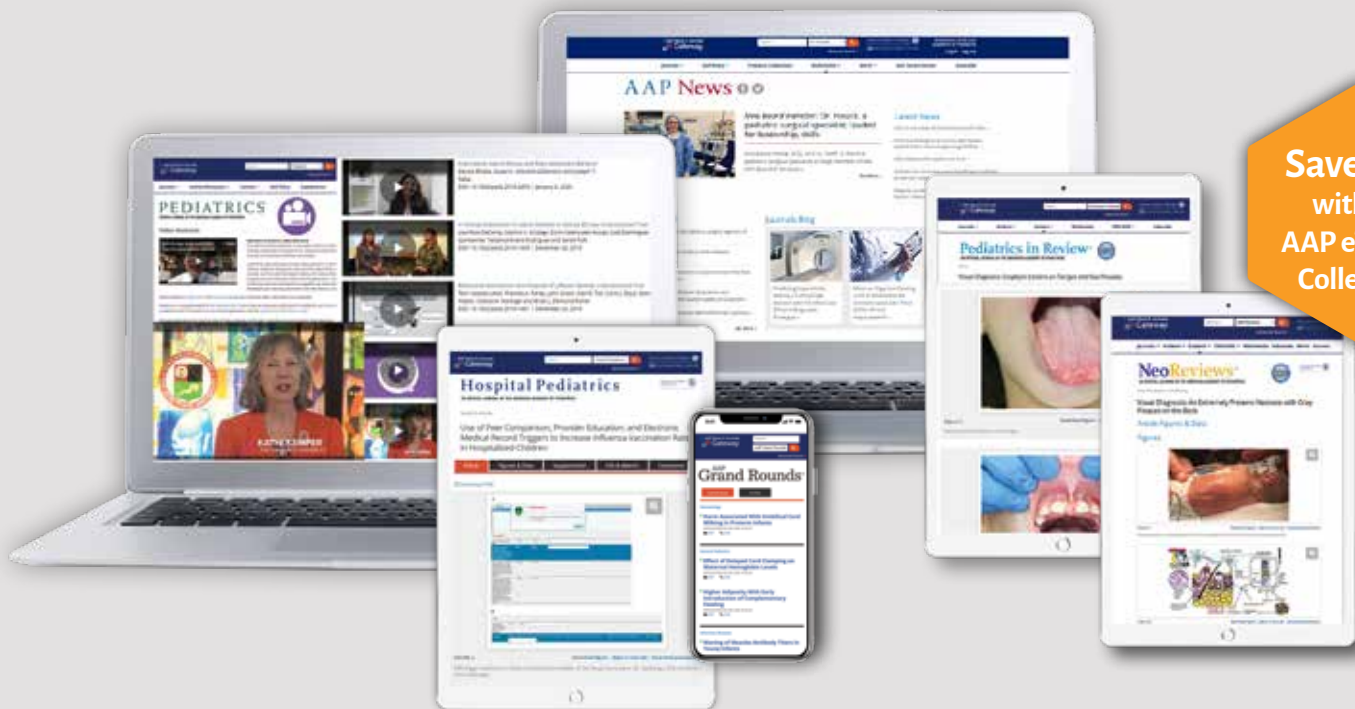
AAP News

PEDIATRICS

KATHY CUMMER

Hospital Pediatrics

Use of Peer Comparison, Provider Education, and Electronic Medical Record Triggers to Increase Influenza Vaccination Rates in Hospitalized Children

AAP Grand Rounds

Pediatrics in Review

NeoReviews

Visual Diagnosis: An Extremely Preterm Neonate with Gray Plaques on the Back

Save
with
AAP e
Colle